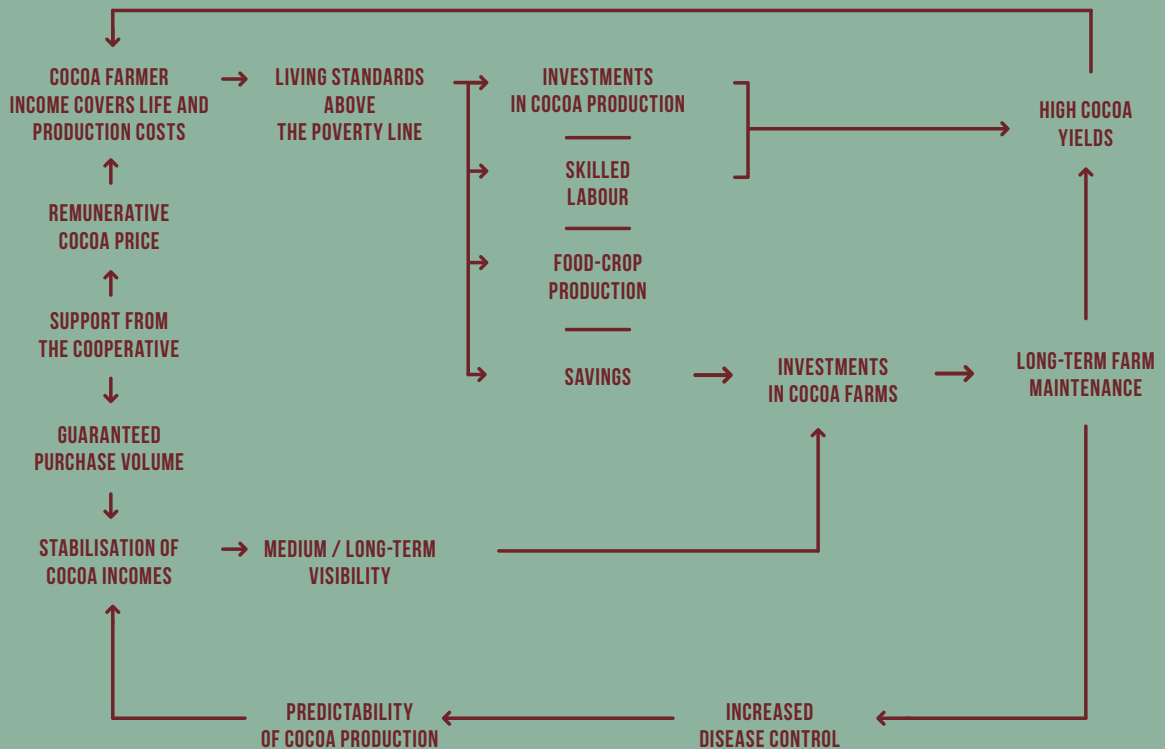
COCOA FARMER INCOME COVERS LIFE AND PRODUCTION COSTS

LIVING STANDARDS ABOVE THE POVERTY LINE

INVESTMENTS IN COCOA PRODUCTION

SKILLED LABOUR

FOOD-CROP PRODUCTION

SAVINGS

HIGH COCOA YIELDS

REMUNERATIVE COCOA PRICE

SUPPORT FROM THE COOPERATIVE

GUARANTEED PURCHASE VOLUME

STABILISATION OF COCOA INCOMES

MEDIUM / LONG-TERM VISIBILITY

INVESTMENTS IN COCOA FARMS

LONG-TERM FARM MAINTENANCE

PREDICTABILITY OF COCOA PRODUCTION

INCREASED DISEASE CONTROL